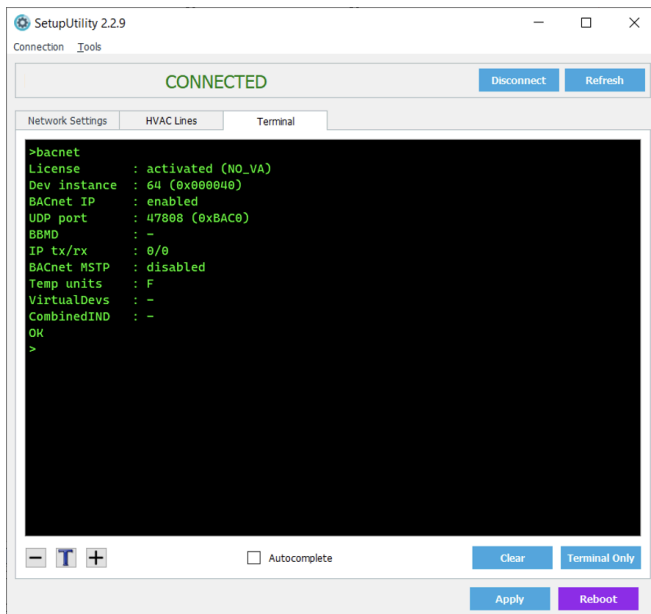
SetupUtility 2.2.9

Connection Tools

CONNECTED

Disconnect Refresh

Network Settings HVAC Lines Terminal

>bacnet
License : activated (NO_VA)
Dev instance : 64 (0x000040)
BACnet IP : enabled
UDP port : 47808 (0xBAC0)
BBMD : -
IP tx/rx : 0/0
BACnet MSTP : disabled
Temp units : F
VirtualDevs : -
CombinedIND : -
OK
>

− T +

Autocomplete

Clear Terminal Only

Apply Reboot